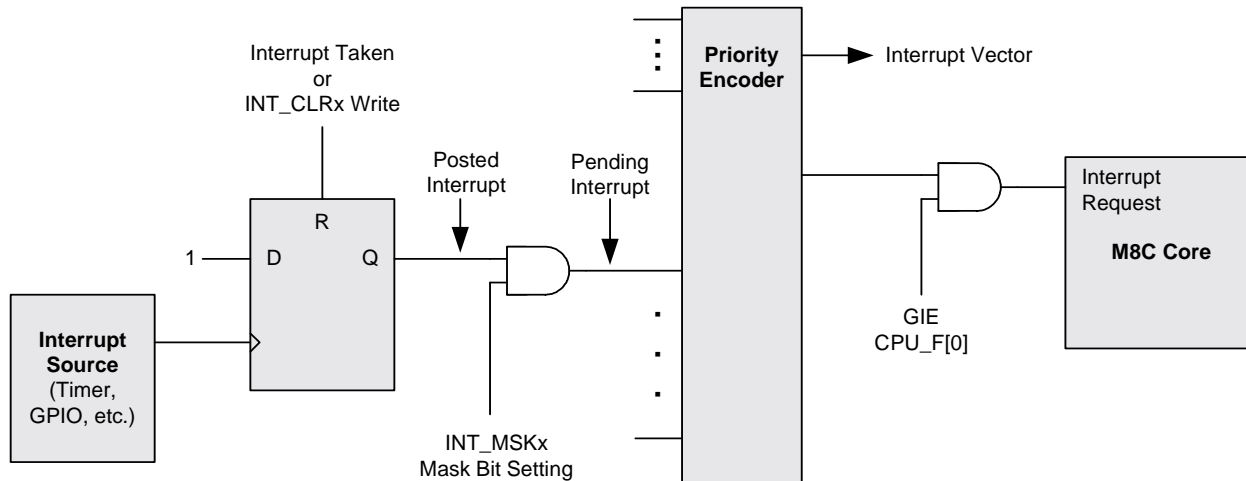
Interrupt Taken
or
INT_CLRx Write

Priority Encoder

Interrupt Vector

Posted Interrupt

Pending Interrupt

Interrupt Request

M8C Core

R

1

D

Q

Interrupt Source (Timer, GPIO, etc.)

GIE
CPU_F[0]

INT_MSKx
Mask Bit Setting